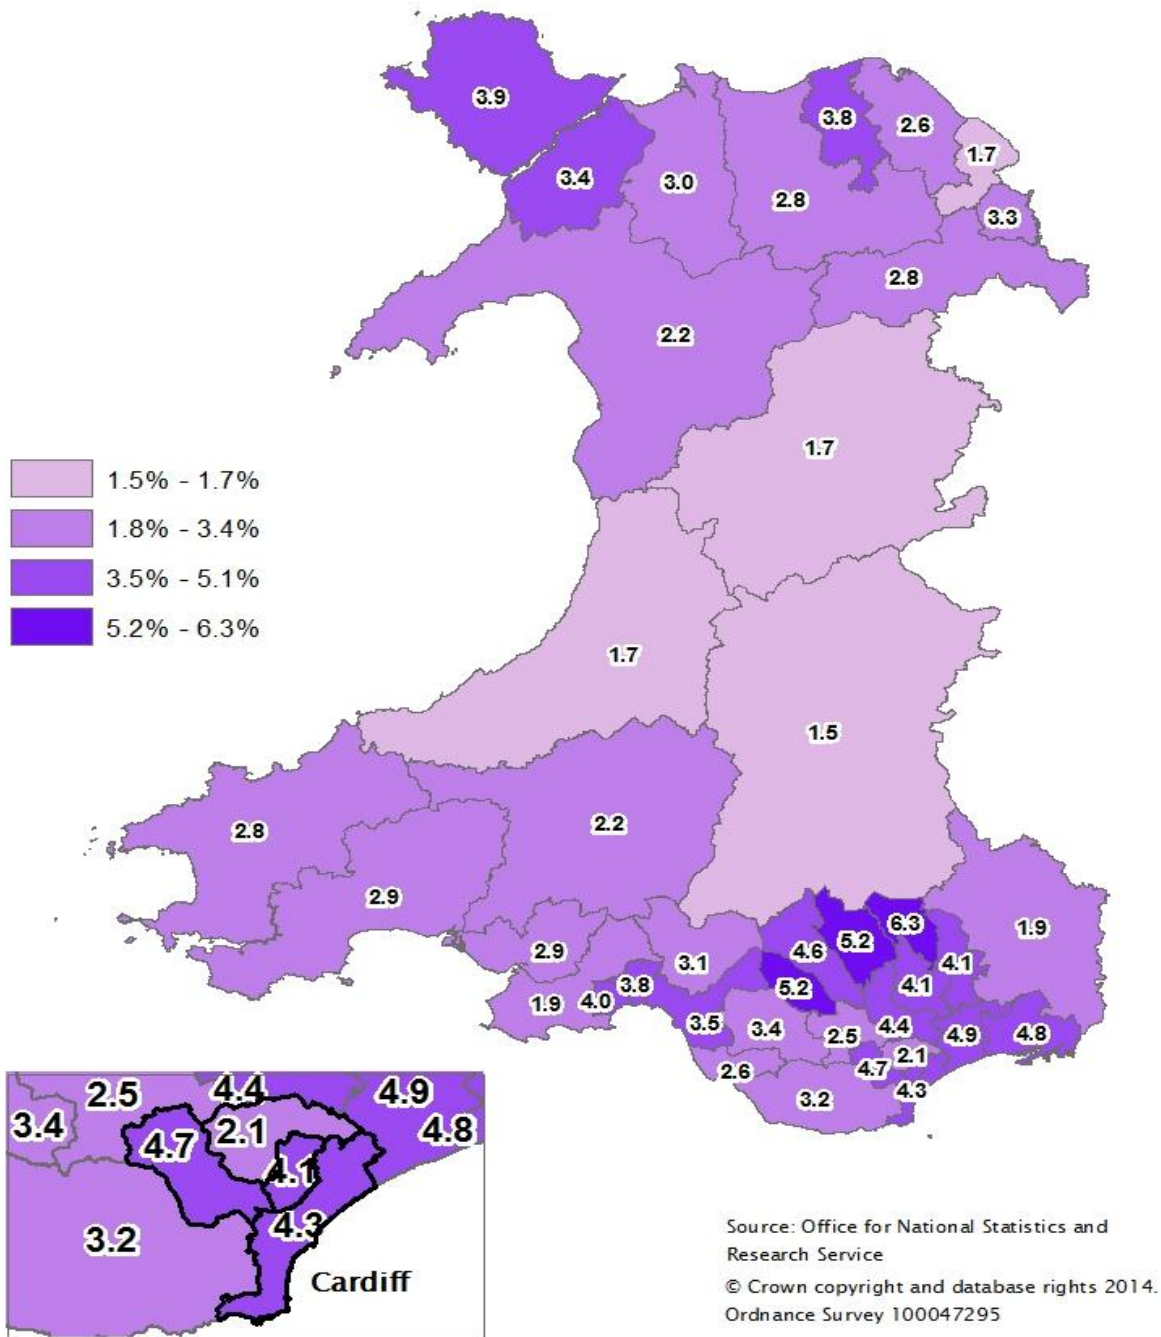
3.9
3.8
2.6
1.7
3.4
3.0
2.8
3.3
2.8
2.2
1.7
1.5% - 1.7%
1.8% - 3.4%
3.5% - 5.1%
5.2% - 6.3%
1.7
1.5
2.8
2.2
2.9
6.3
2.9
4.6
5.2
1.9
3.1
4.1
3.8
5.2
4.1
1.9
4.0
3.5
3.4
2.5
4.4
4.9
4.8
2.6
4.7
2.1
3.2
4.3
2.5
4.4
4.9
3.4
4.7
2.1
4.8
4.1
4.3
3.2
Cardiff
Source: Office for National Statistics and Research Service
© Crown copyright and database rights 2014. Ordnance Survey 100047295